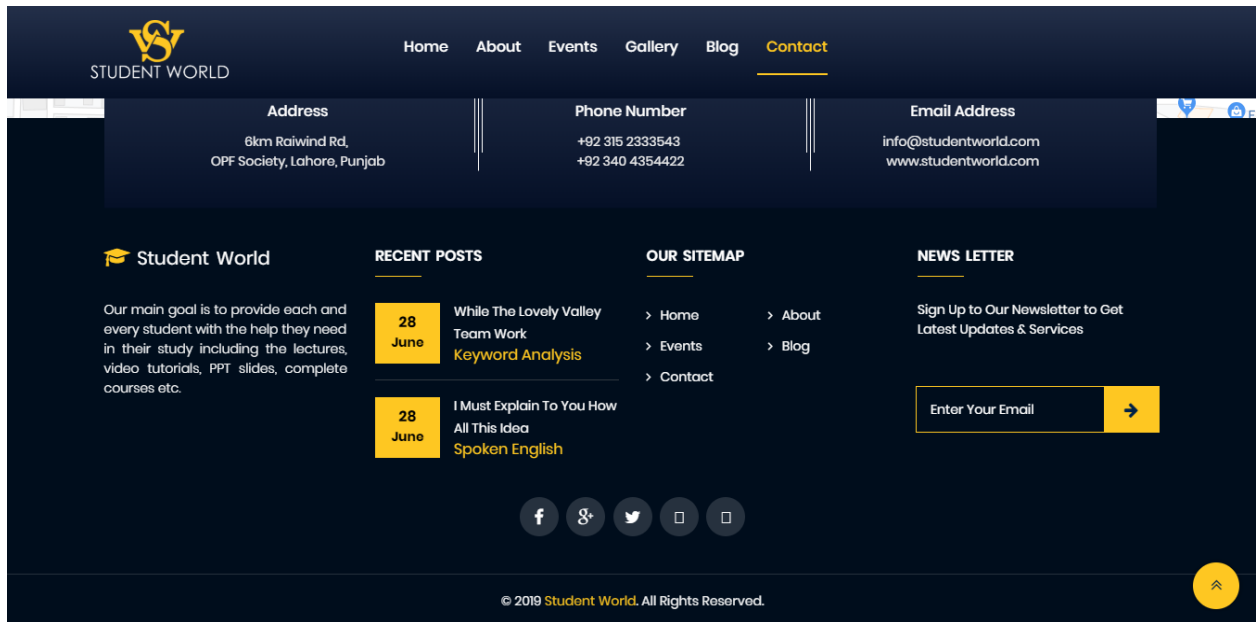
STUDENT WORLD

Home About Events Gallery Blog Contact

Address
6km Raiwind Rd,
OPF Society, Lahore, Punjab

Phone Number
+92 315 2333543
+92 340 4354422

Email Address
info@studentworld.com
www.studentworld.com

Student World

Our main goal is to provide each and every student with the help they need in their study including the lectures, video tutorials, PPT slides, complete courses etc.

RECENT POSTS

28 June
While The Lovely Valley Team Work
Keyword Analysis

28 June
I Must Explain To You How All This Idea
Spoken English

OUR SITEMAP

Home
About
Events
Blog
Contact

NEWS LETTER

Sign Up to Our Newsletter to Get Latest Updates & Services

Enter Your Email

© 2019 Student World. All Rights Reserved.